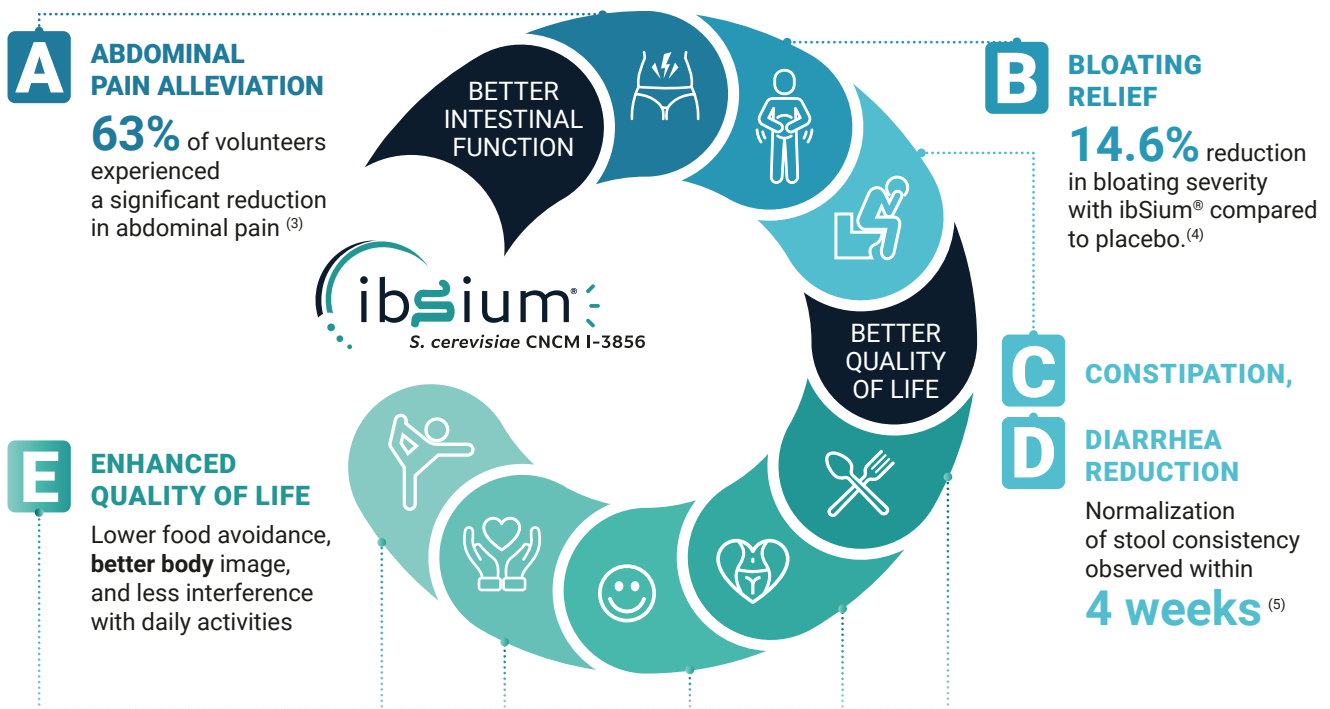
A

ABDOMINAL PAIN ALLEVIATION

63% of volunteers experienced a significant reduction in abdominal pain $^{(3)}$

BETTER INTESTINAL FUNCTION

B

BLOATING RELIEF

14.6% reduction in bloating severity with ibSium® compared to placebo.$^{(4)}$

ibsium®
S. cerevisiae CNCM I-3856

BETTER QUALITY OF LIFE

C

CONSTIPATION,

D

DIARRHEA REDUCTION

Normalization of stool consistency observed within

4 weeks $^{(5)}$

E

ENHANCED QUALITY OF LIFE

Lower food avoidance, **better body** image, and less interference with daily activities